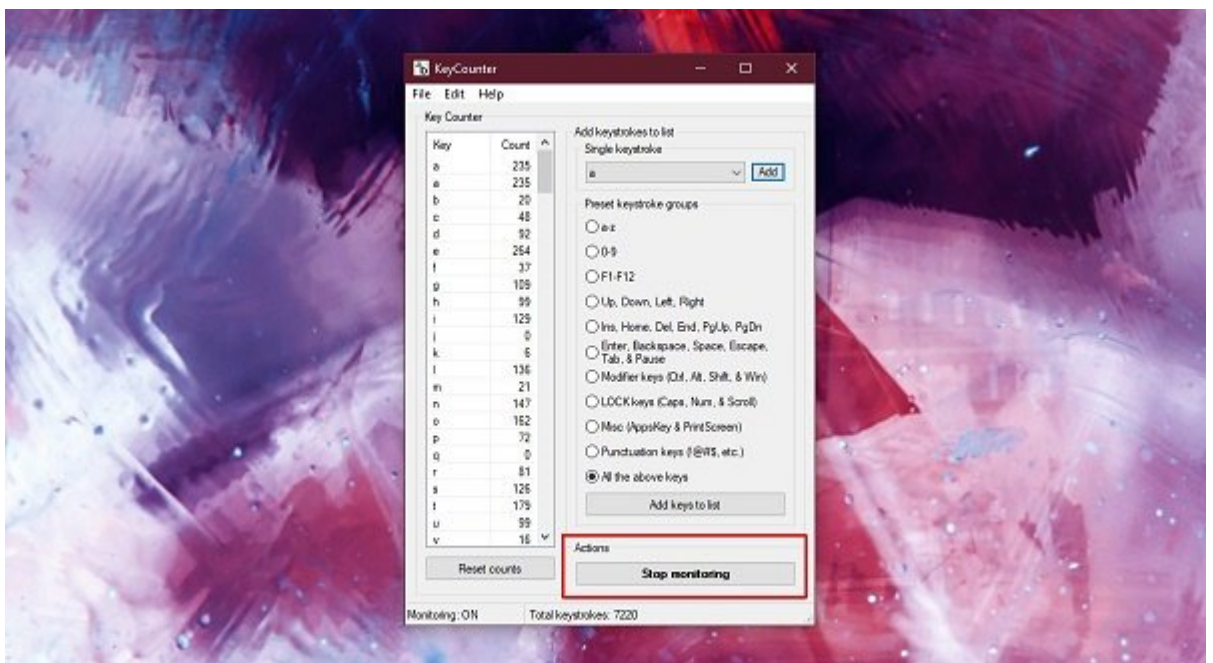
KeyCounter

File Edit Help

Key Counter

| Key | Count |
|---|---|
| a | 235 |
| a | 235 |
| b | 20 |
| c | 48 |
| d | 92 |
| e | 264 |
| f | 37 |
| g | 109 |
| h | 99 |
| i | 129 |
| j | 0 |
| k | 6 |
| l | 136 |
| m | 21 |
| n | 147 |
| o | 162 |
| p | 72 |
| q | 0 |
| r | 81 |
| s | 126 |
| t | 179 |
| u | 99 |
| v | 16 |

Reset counts

Add keystrokes to list

Single keystroke

a

Add

Preset keystroke groups

a-z

0-9

F1-F12

Up, Down, Left, Right

Ins, Home, Del, End, PgUp, PgDn

Enter, Backspace, Space, Escape, Tab, & Pause

Modifier keys (Ctrl, Alt, Shift, & Win)

LOCK keys (Caps, Num, & Scroll)

Misc (AppsKey & PrintScreen)

Punctuation keys (!@#$, etc.)

All the above keys

Add keys to list

Actions

Stop monitoring

Monitoring: ON

Total keystrokes: 7220